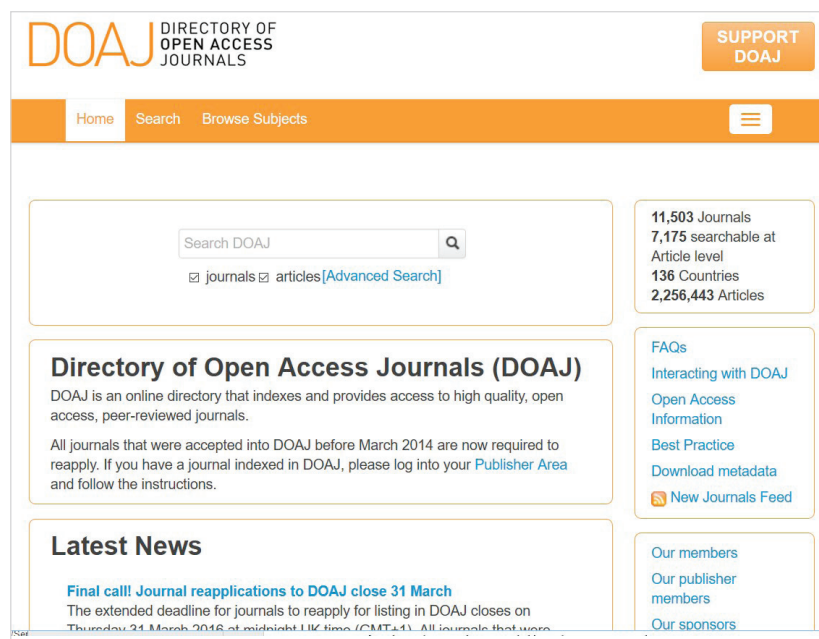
DOAJ DIRECTORY OF OPEN ACCESS JOURNALS

SUPPORT DOAJ

Home Search Browse Subjects

Search DOAJ

☑ journals ☑ articles [Advanced Search]

**11,503** Journals
**7,175** searchable at Article level
**136** Countries
**2,256,443** Articles

Directory of Open Access Journals (DOAJ)

DOAJ is an online directory that indexes and provides access to high quality, open access, peer-reviewed journals.

All journals that were accepted into DOAJ before March 2014 are now required to reapply. If you have a journal indexed in DOAJ, please log into your Publisher Area and follow the instructions.

FAQs
Interacting with DOAJ
Open Access Information
Best Practice
Download metadata
New Journals Feed

Latest News

Final call! Journal reapplications to DOAJ close 31 March

The extended deadline for journals to reapply for listing in DOAJ closes on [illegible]

Our members
Our publisher members
Our sponsors